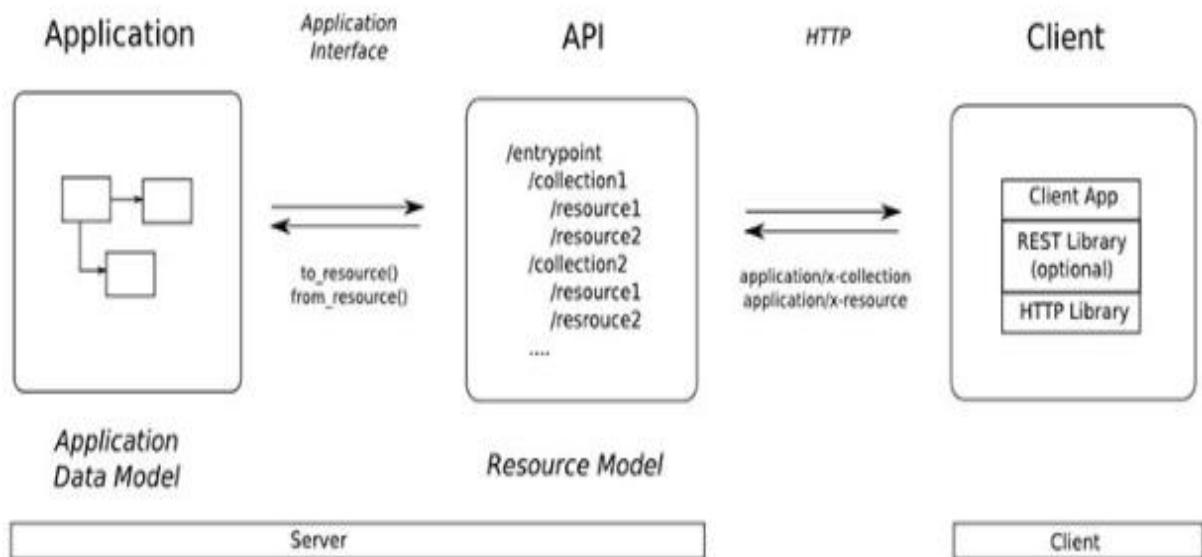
Application

Application Interface

API

HTTP

Client

/entrypoint
/collection1
/resource1
/resource2
/collection2
/resource1
/resrouce2
....

Client App

REST Library (optional)

HTTP Library

to_resource()
from_resource()

application/x-collection
application/x-resource

Application Data Model

Resource Model

Server

Client